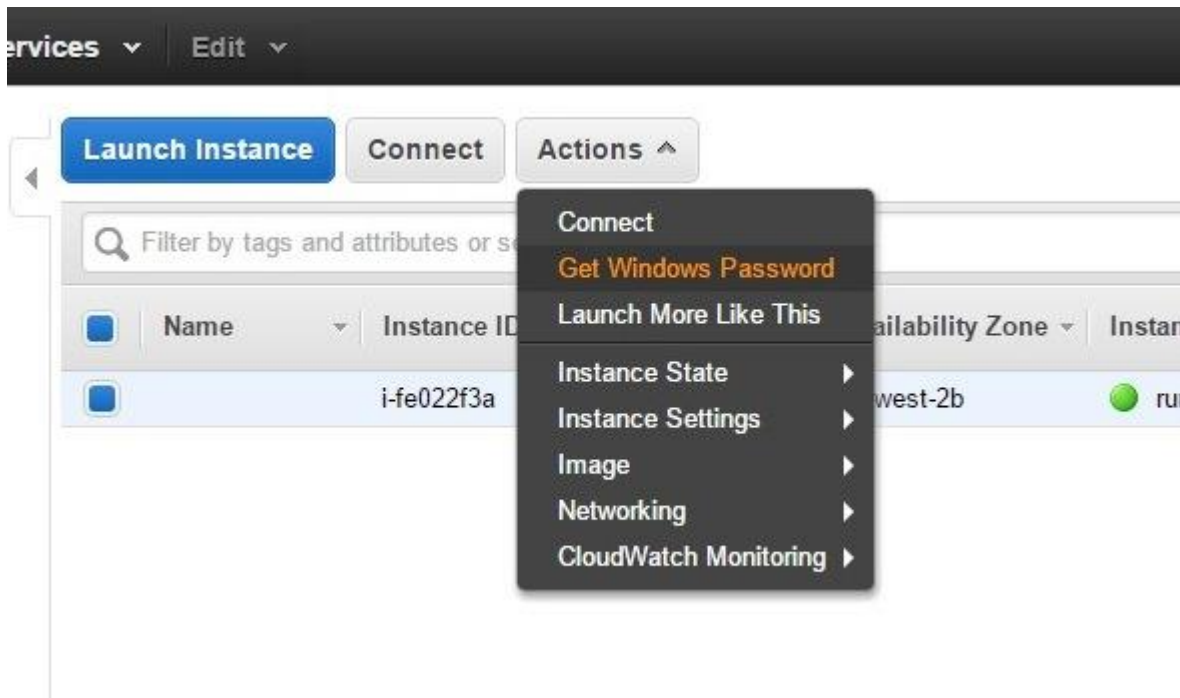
ervices Edit

Launch Instance Connect Actions

Filter by tags and attributes or se

Connect
Get Windows Password
Launch More Like This
Instance State
Instance Settings
Image
Networking
CloudWatch Monitoring

| | Name | Instance ID | ailability Zone | Instan |
|---|---|---|---|---|
| | | i-fe022f3a | west-2b | ru |